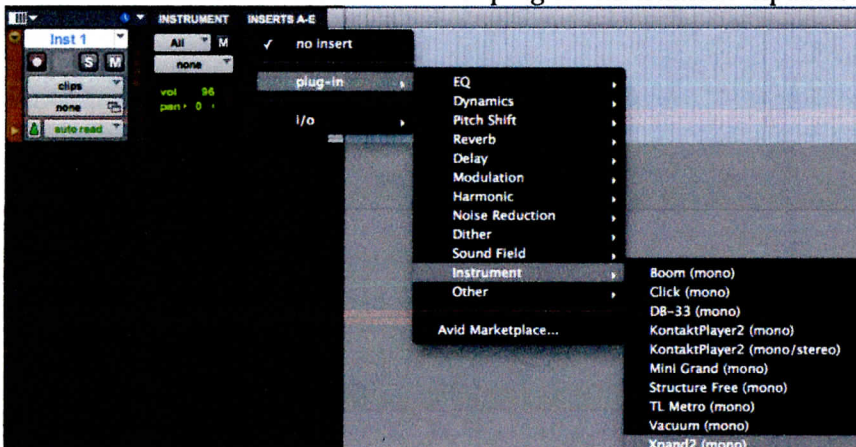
INSTRUMENT INSERTS A-E

Inst 1

S M

clips

none

auto read

All M

none

vol 96

pan 0

✓ no insert

plug-in

i/o

EQ

Dynamics

Pitch Shift

Reverb

Delay

Modulation

Harmonic

Noise Reduction

Dither

Sound Field

Instrument

Other

Avid Marketplace...

Boom (mono)

Click (mono)

DB-33 (mono)

KontaktPlayer2 (mono)

KontaktPlayer2 (mono/stereo)

Mini Grand (mono)

Structure Free (mono)

TL Metro (mono)

Vacuum (mono)

Xpand2 (mono)